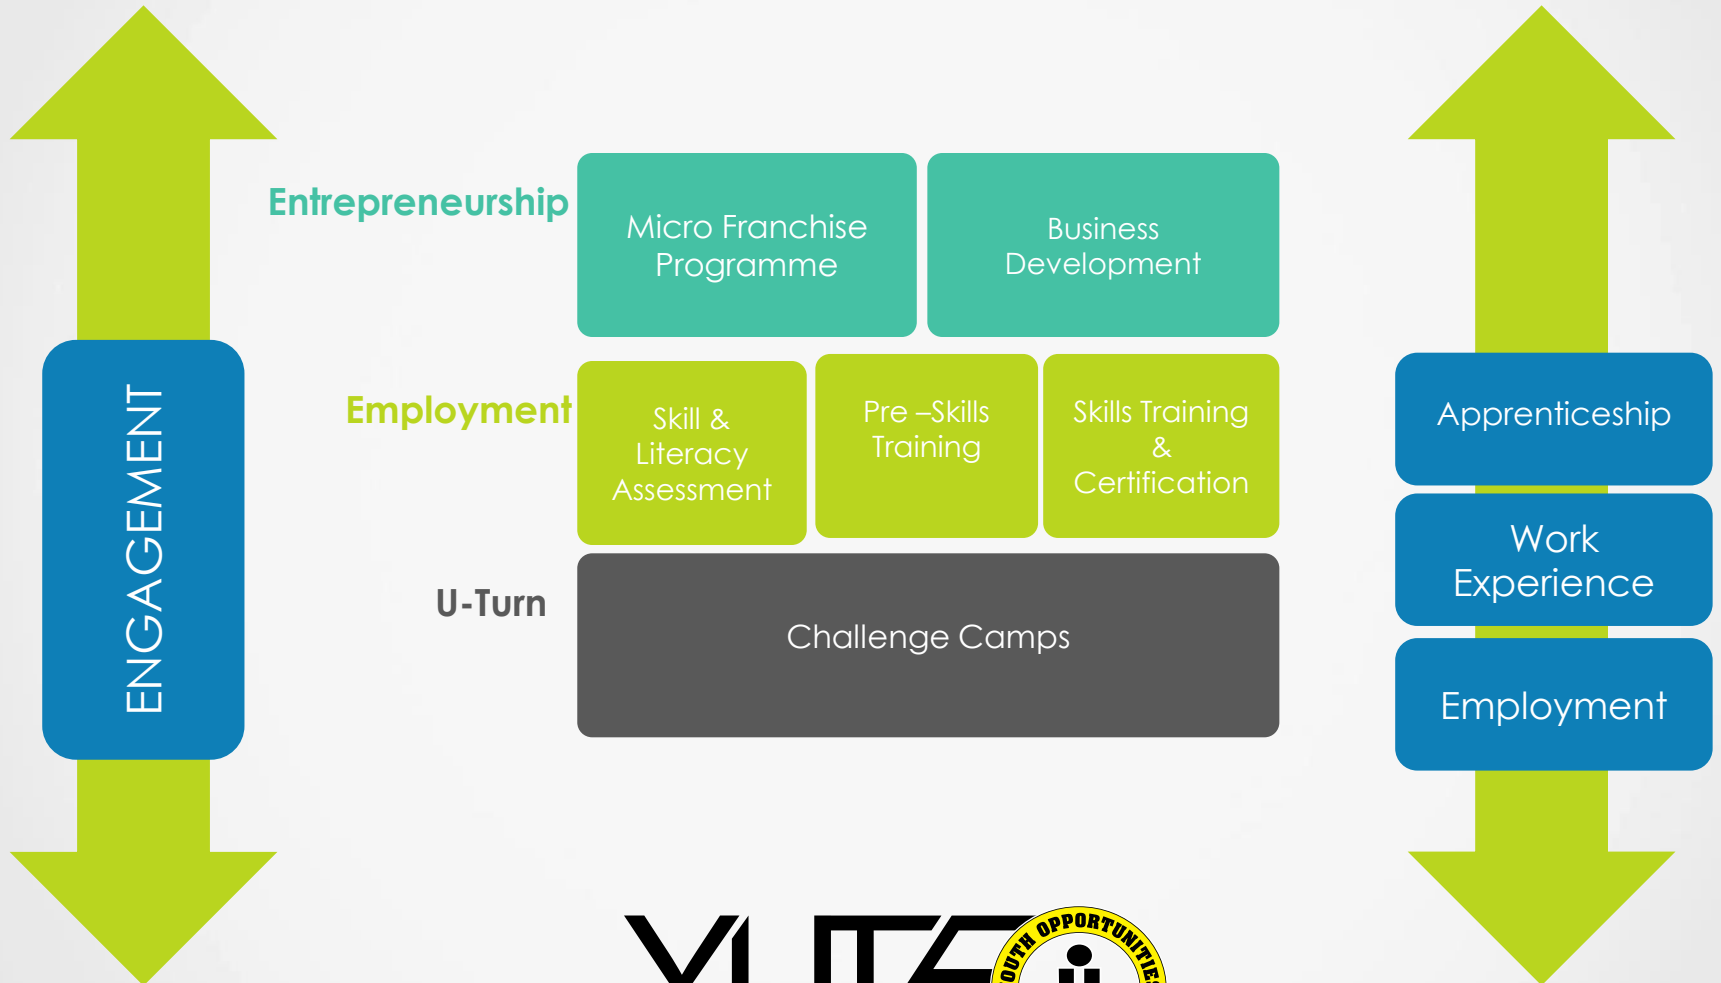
ENGAGEMENT

Entrepreneurship

Micro Franchise Programme

Business Development

Employment

Skill & Literacy Assessment

Pre –Skills Training

Skills Training & Certification

U-Turn

Challenge Camps

Apprenticeship

Work Experience

Employment

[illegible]

OUTH OPPORTUNITIES